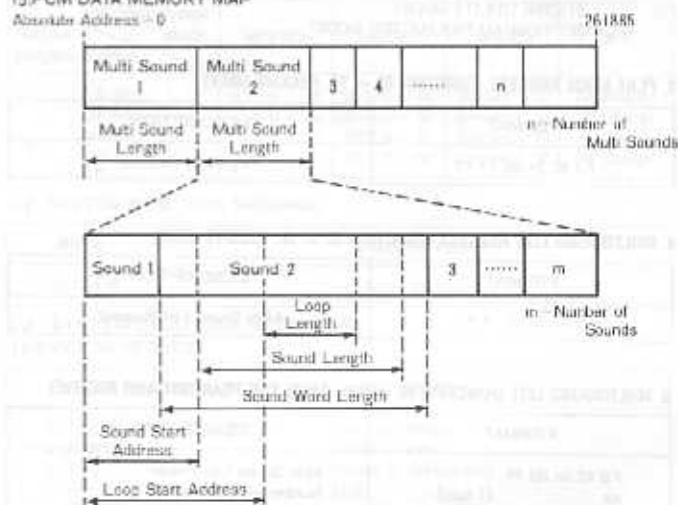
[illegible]PCM DATA MEMORY MAP

Absolute Address - 0

261885

| Multi Sound 1 | Multi Sound 2 | 3 | 4 | ...... | n |  |
|---|---|---|---|---|---|---|

Multi Sound Length

Multi Sound Length

n - Number of Multi Sounds

| Sound 1 | Sound 2 |  |  | 3 | ...... | m |
|---|---|---|---|---|---|---|

Loop Length

m - Number of Sounds

Sound Length

Sound Word Length

Sound Start Address

Loop Start Address